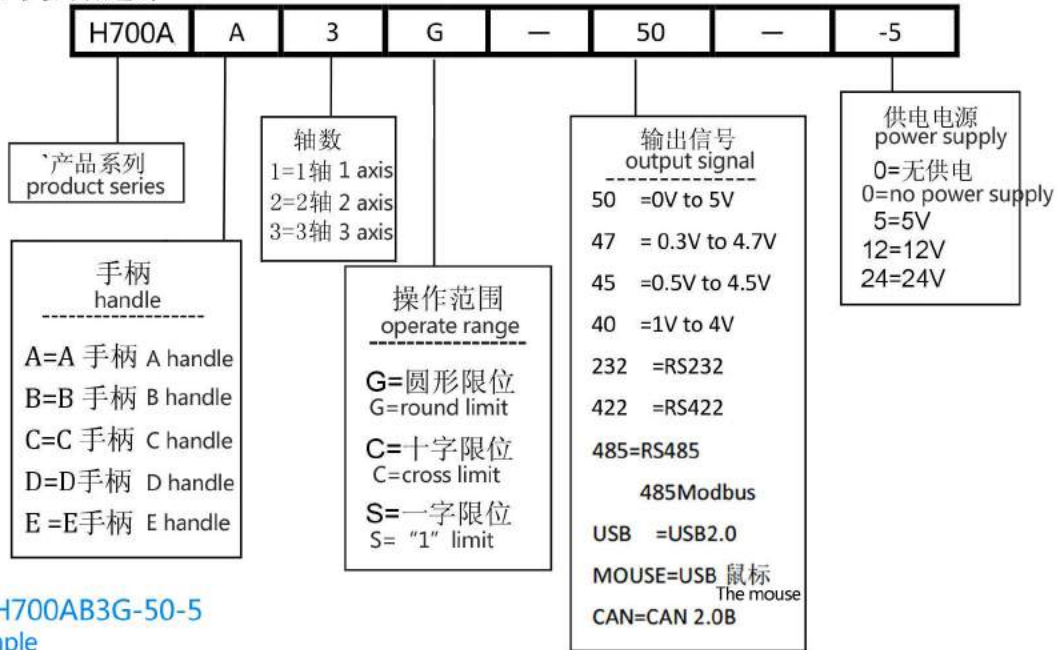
| H700A | A | 3 | G | — | 50 | — | -5 |
|---|---|---|---|---|---|---|---|

产品系列
product series

手柄
handle

A=A 手柄 A handle
B=B 手柄 B handle
C=C 手柄 C handle
D=D手柄 D handle
E =E手柄 E handle

轴数
1=1轴 1 axis
2=2轴 2 axis
3=3轴 3 axis

操作范围
operate range

G=圆形限位
G=round limit
C=十字限位
C=cross limit
S=一字限位
S= "1" limit

输出信号
output signal

50 =0V to 5V
47 = 0.3V to 4.7V
45 =0.5V to 4.5V
40 =1V to 4V
232 =RS232
422 =RS422
485=RS485
485Modbus
USB =USB2.0
MOUSE=USB 鼠标
The mouse
CAN=CAN 2.0B

供电电源
power supply
0=无供电
0=no power supply
5=5V
12=12V
24=24V

H700AB3G-50-5
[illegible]ple